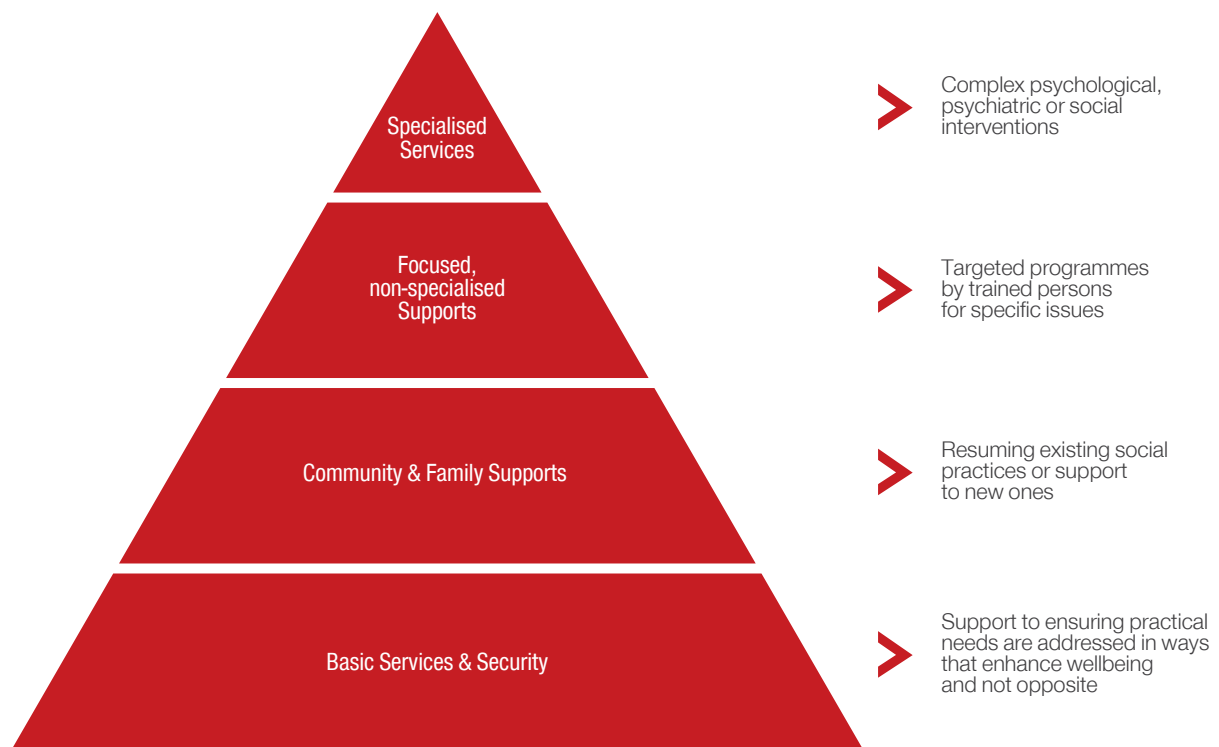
Specialised Services

Complex psychological, psychiatric or social interventions

Focused, non-specialised Supports

Targeted programmes by trained persons for specific issues

Community & Family Supports

Resuming existing social practices or support to new ones

Basic Services & Security

Support to ensuring practical needs are addressed in ways that enhance wellbeing and not opposite